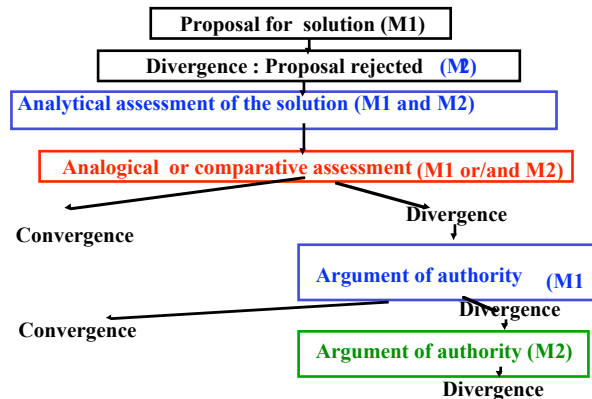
Proposal for solution (M1)

Divergence : Proposal rejected (M2)

Analytical assessment of the solution (M1 and M2)

Analogical or comparative assessment (M1 or/and M2)

Convergence

Divergence

Argument of authority (M1

Convergence

Divergence

Argument of authority (M2)

Divergence